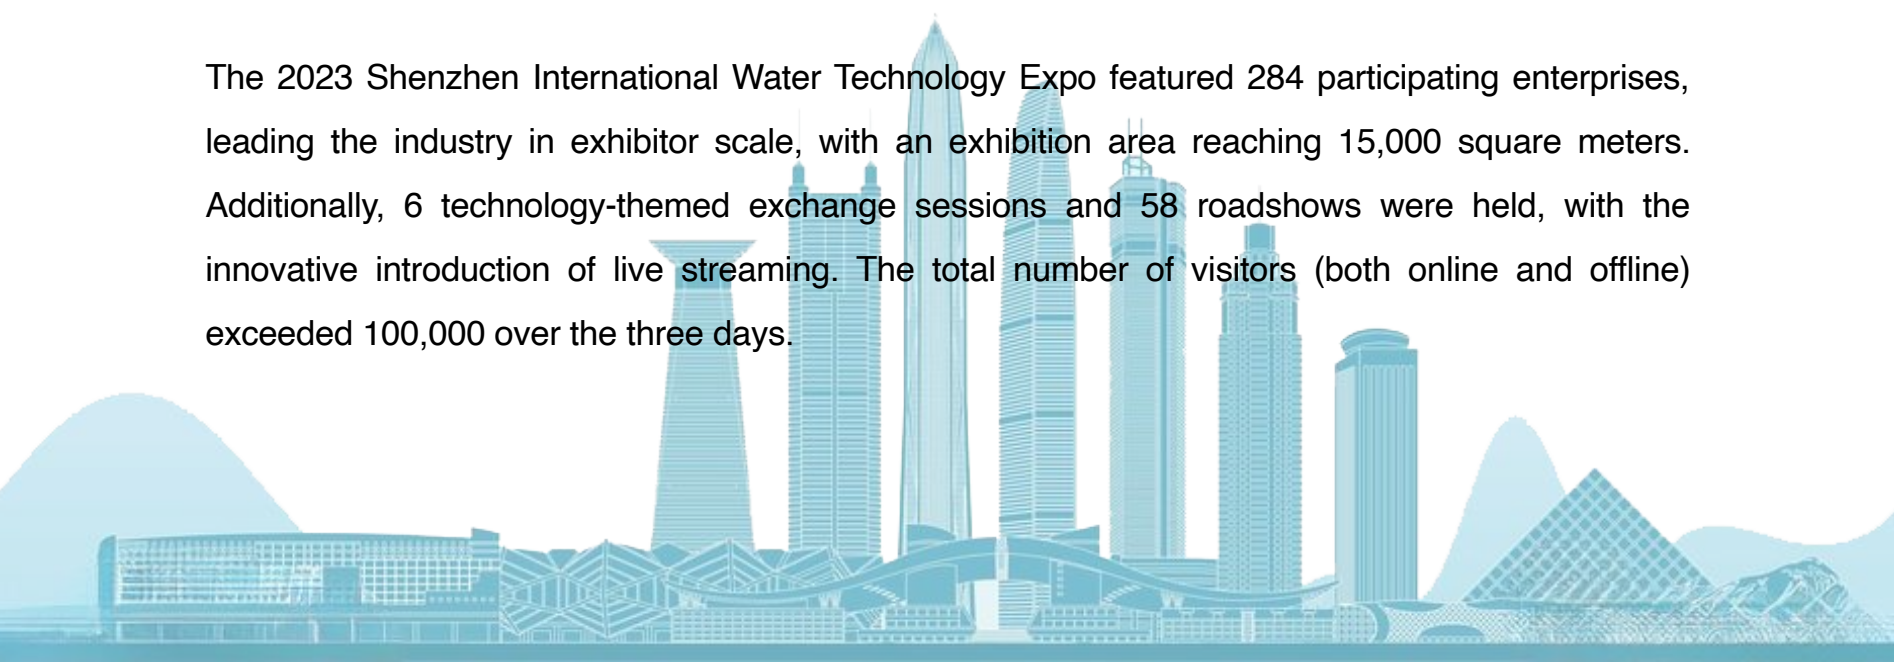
The 2023 Shenzhen International Water Technology Expo featured 284 participating enterprises, leading the industry in exhibitor scale, with an exhibition area reaching 15,000 square meters. Additionally, 6 technology-themed exchange sessions and 58 roadshows were held, with the innovative introduction of live streaming. The total number of visitors (both online and offline) exceeded 100,000 over the three days.